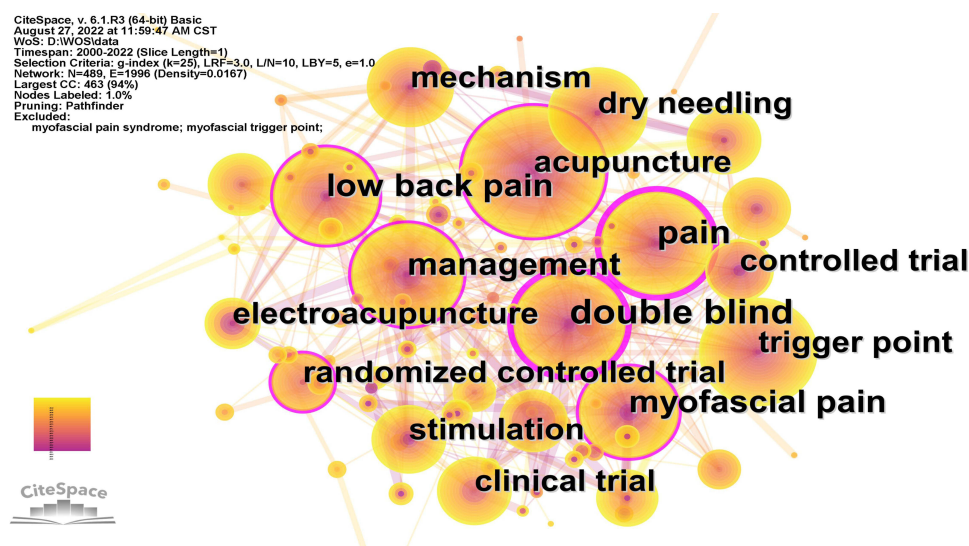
CiteSpace, v. 6.1.R3 (64-bit) Basic
August 27, 2022 at 11:59:47 AM CST
WoS: D:\WOS\data
Timespan: 2000-2022 (Slice Length=1)
Selection Criteria: g-index (k=25), LRF=3.0, L/N=10, LBY=5, e=1.0
Network: N=489, E=1996 (Density=0.0167)
Largest CC: 463 (94%)
Nodes Labeled: 1.0%
Pruning: Pathfinder
Excluded:
myofascial pain syndrome; myofascial trigger point;

mechanism
dry needling
acupuncture
low back pain
pain
controlled trial
management
electroacupuncture
double blind
trigger point
randomized controlled trial
myofascial pain
stimulation
clinical trial

CiteSpace